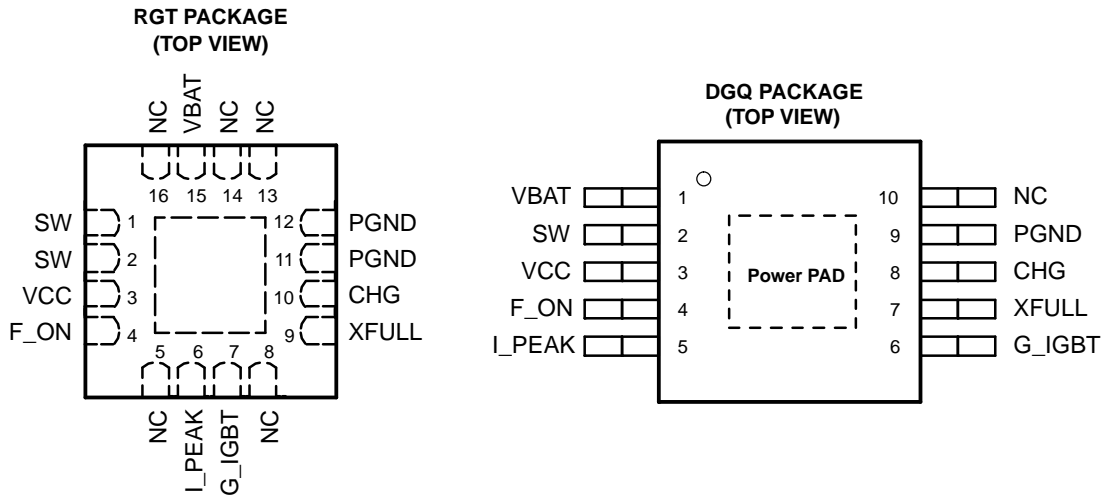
RGT PACKAGE
(TOP VIEW)

NC VBAT NC NC

16 15 14 13

SW 1
SW 2
VCC 3
F_ON 4

12 PGND
11 PGND
10 CHG
9 XFULL

5 6 7 8

NC I_PEAK G_IGBT NC

DGQ PACKAGE
(TOP VIEW)

VBAT 1
SW 2
VCC 3
F_ON 4
I_PEAK 5

Power PAD

10 NC
9 PGND
8 CHG
7 XFULL
6 G_IGBT